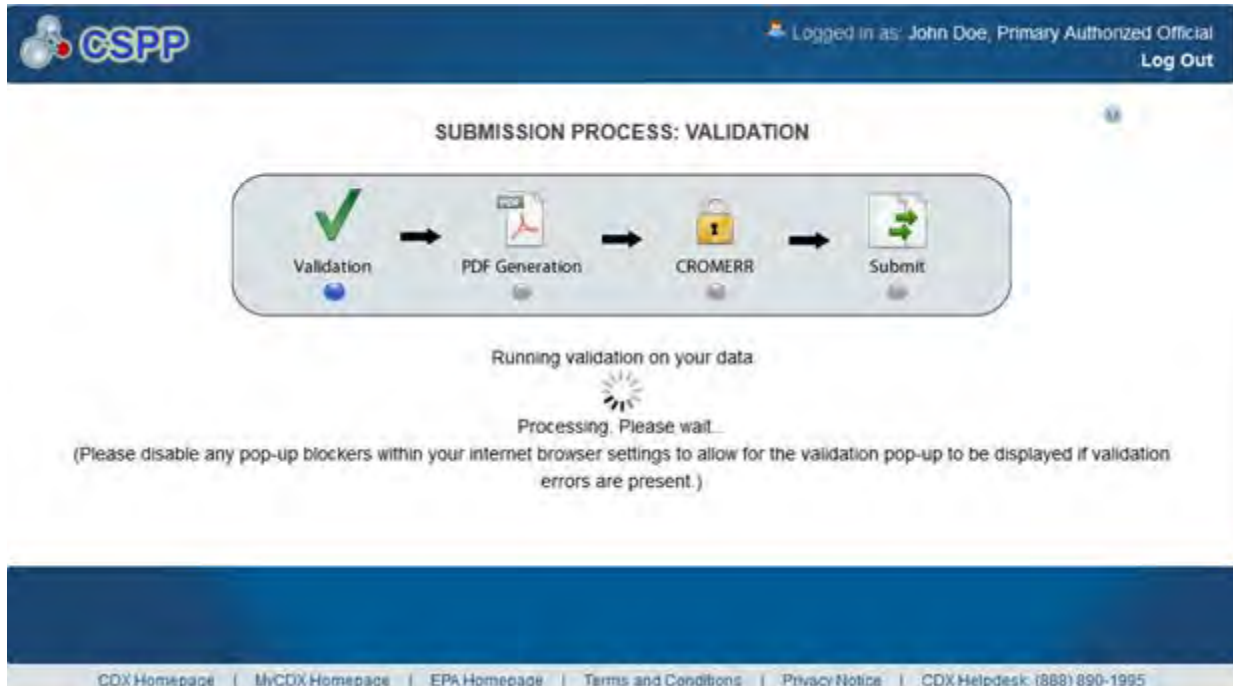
CSPP

Logged in as: John Doe, Primary Authorized Official

Log Out

SUBMISSION PROCESS: VALIDATION

Validation

PDF Generation

CROMERR

Submit

Running validation on your data

Processing. Please wait...

(Please disable any pop-up blockers within your internet browser settings to allow for the validation pop-up to be displayed if validation errors are present.)

CDX Homepage | MyCDX Homepage | EPA Homepage | Terms and Conditions | Privacy Notice | CDX Helpdesk: (888) 890-1995